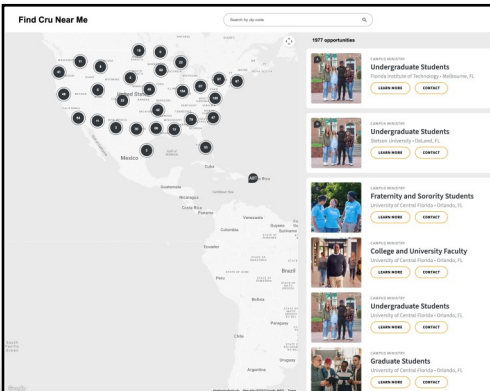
Find Cru Near Me

Search by zip code

1877 opportunities

CAMPUS MINISTRY
Undergraduate Students
Florida Institute of Technology • Melbourne, FL
LEARN MORE
CONTACT

CAMPUS MINISTRY
Undergraduate Students
Stetson University • DeLand, FL
LEARN MORE
CONTACT

CAMPUS MINISTRY
Fraternity and Sorority Students
University of Central Florida • Orlando, FL
LEARN MORE
CONTACT

CAMPUS MINISTRY
College and University Faculty
University of Central Florida • Orlando, FL
LEARN MORE
CONTACT

CAMPUS MINISTRY
Undergraduate Students
University of Central Florida • Orlando, FL
LEARN MORE
CONTACT

CAMPUS MINISTRY
Graduate Students
University of Central Florida • Orlando, FL
LEARN MORE
CONTACT

United States
Mexico
Cuba
Guatemala
Nicaragua
Costa Rica
Panama
Venezuela
Colombia
Guyana
Suriname
Ecuador
Peru
Brazil
Bolivia
Paraguay
Chile
Uruguay
Argentina
Google